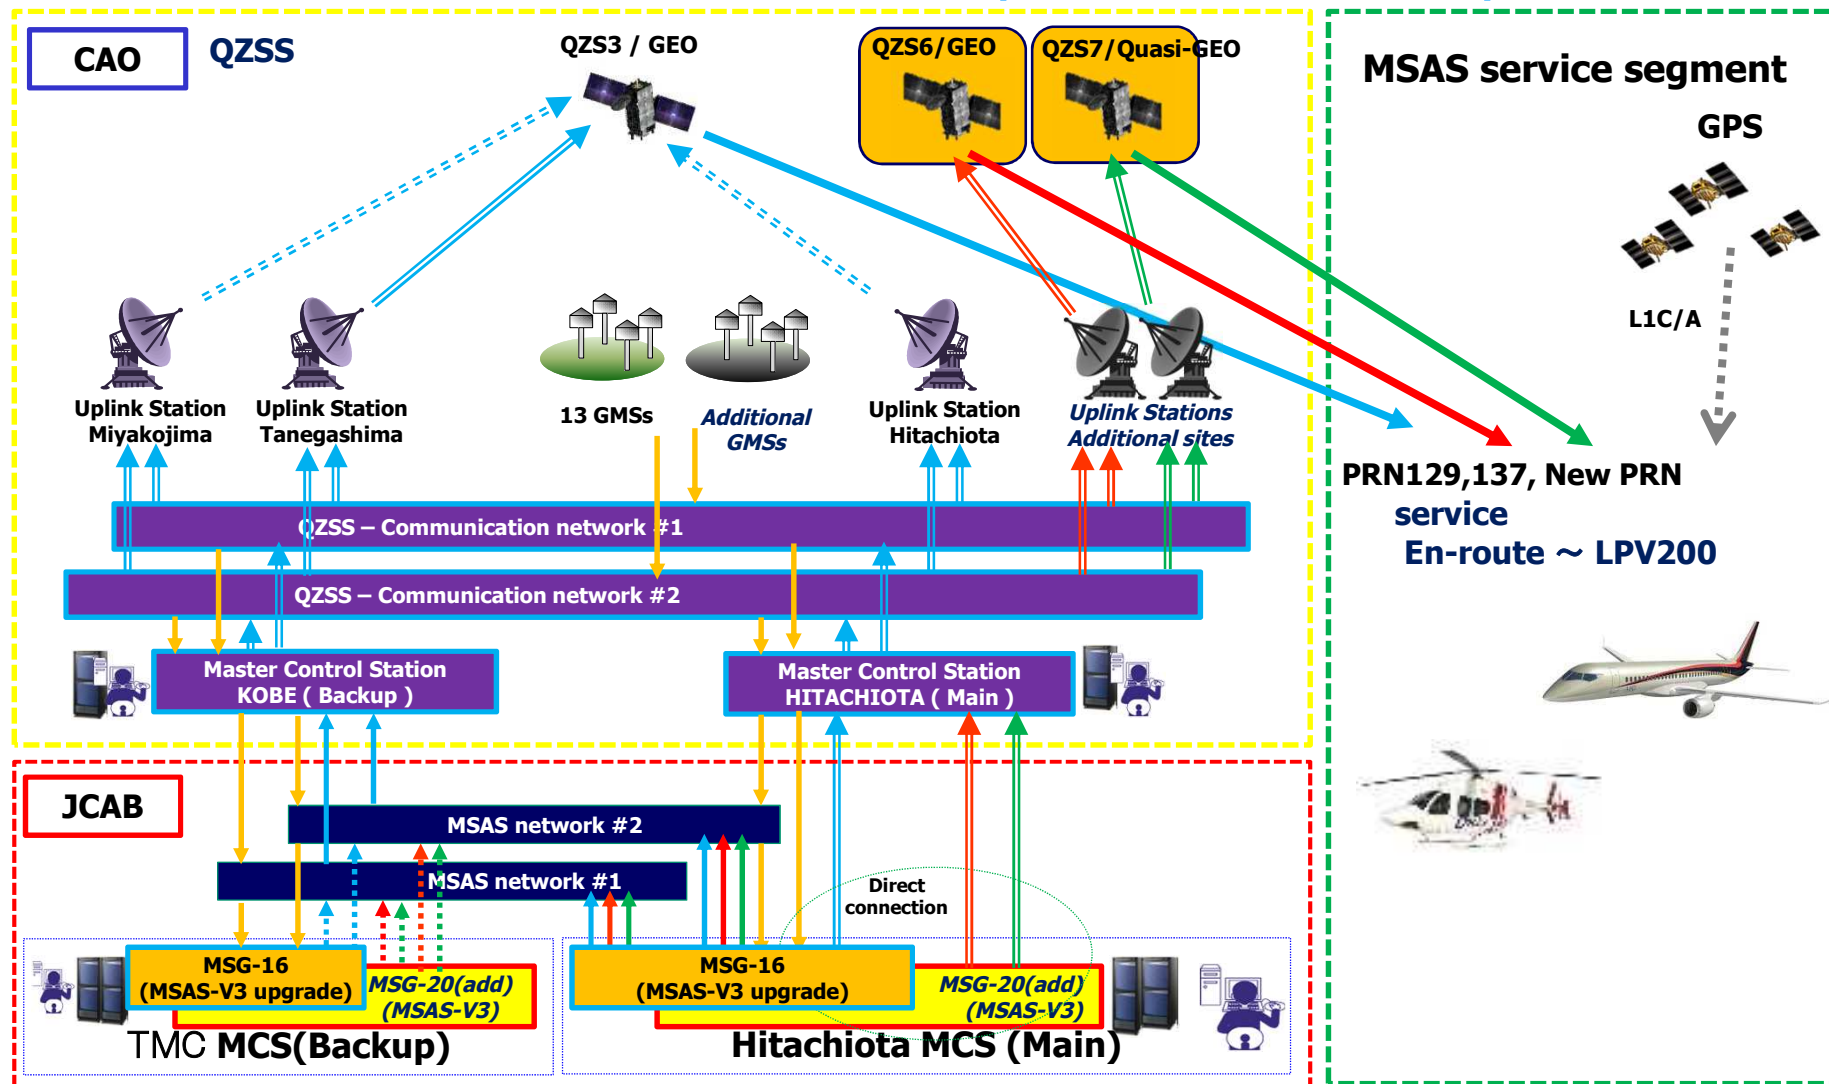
CAO

QZSS

QZS3 / GEO

QZS6/GEO

QZS7/Quasi-GEO

MSAS service segment

GPS

L1C/A

Uplink Station Miyakojima

Uplink Station Tanegashima

13 GMSs

Additional GMSs

Uplink Station Hitachiota

Uplink Stations Additional sites

PRN129,137, New PRN

service

En-route ～ LPV200

QZSS – Communication network #1

QZSS – Communication network #2

Master Control Station KOBE ( Backup )

Master Control Station HITACHIOTA ( Main )

JCAB

MSAS network #2

MSAS network #1

Direct connection

MSG-16 (MSAS-V3 upgrade)

MSG-20(add) (MSAS-V3)

MSG-16 (MSAS-V3 upgrade)

MSG-20(add) (MSAS-V3)

TMC MCS(Backup)

Hitachiota MCS (Main)